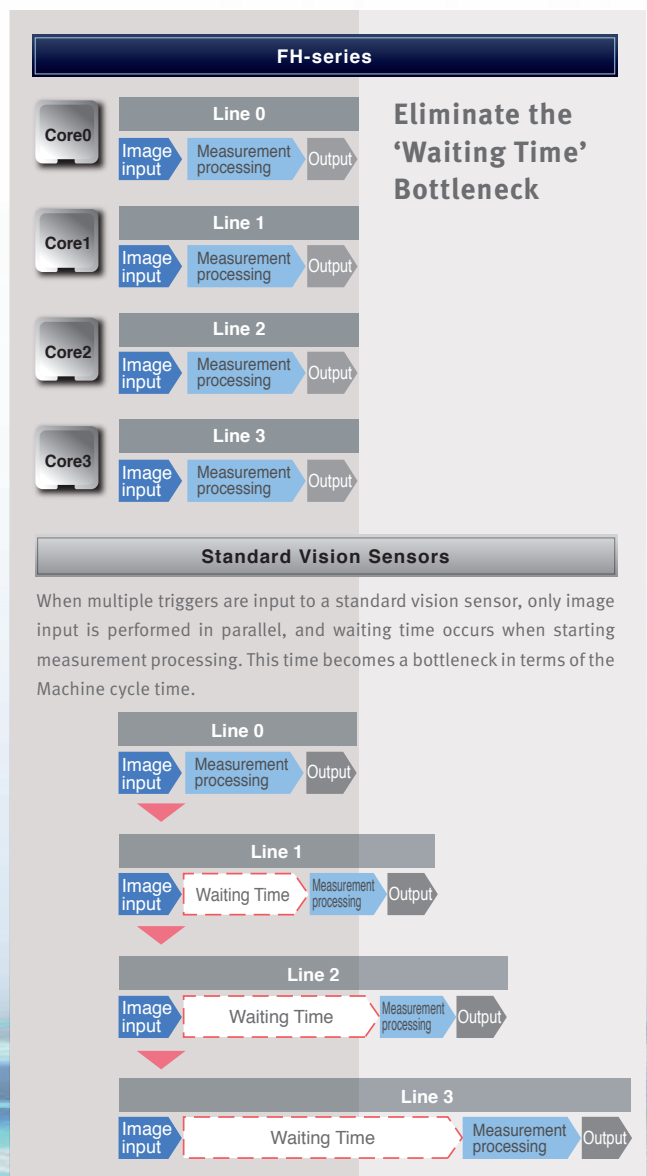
FH-series

Core0

Line 0

Image input

Measurement processing

Output

Core1

Line 1

Image input

Measurement processing

Output

Core2

Line 2

Image input

Measurement processing

Output

Core3

Line 3

Image input

Measurement processing

Output

Eliminate the 'Waiting Time' Bottleneck

Standard Vision Sensors

When multiple triggers are input to a standard vision sensor, only image input is performed in parallel, and waiting time occurs when starting measurement processing. This time becomes a bottleneck in terms of the Machine cycle time.

Line 0

Image input

Measurement processing

Output

Line 1

Image input

Waiting Time

Measurement processing

Output

Line 2

Image input

Waiting Time

Measurement processing

Output

Line 3

Image input

Waiting Time

Measurement processing

Output